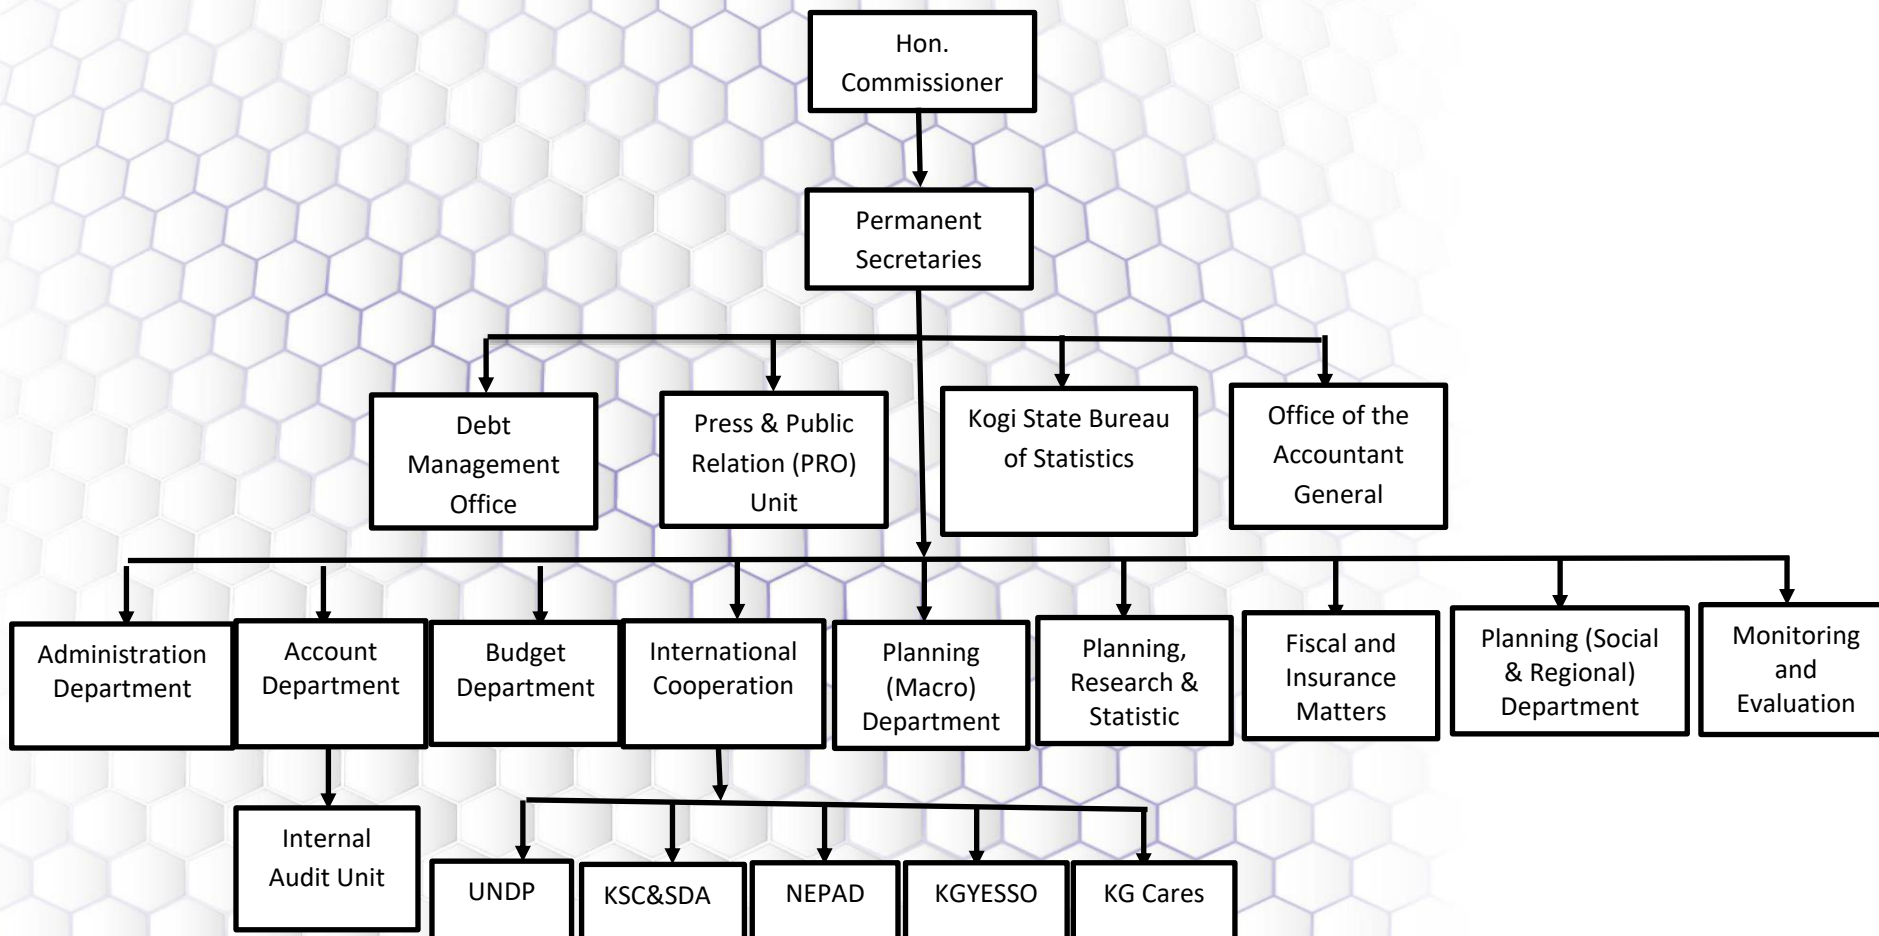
Hon. Commissioner

Permanent Secretaries

Debt Management Office

Press & Public Relation (PRO) Unit

Kogi State Bureau of Statistics

Office of the Accountant General

Administration Department

Account Department

Budget Department

International Cooperation

Planning (Macro) Department

Planning, Research & Statistic

Fiscal and Insurance Matters

Planning (Social & Regional) Department

Monitoring and Evaluation

Internal Audit Unit

UNDP

KSC&SDA

NEPAD

KGYESSO

KG Cares